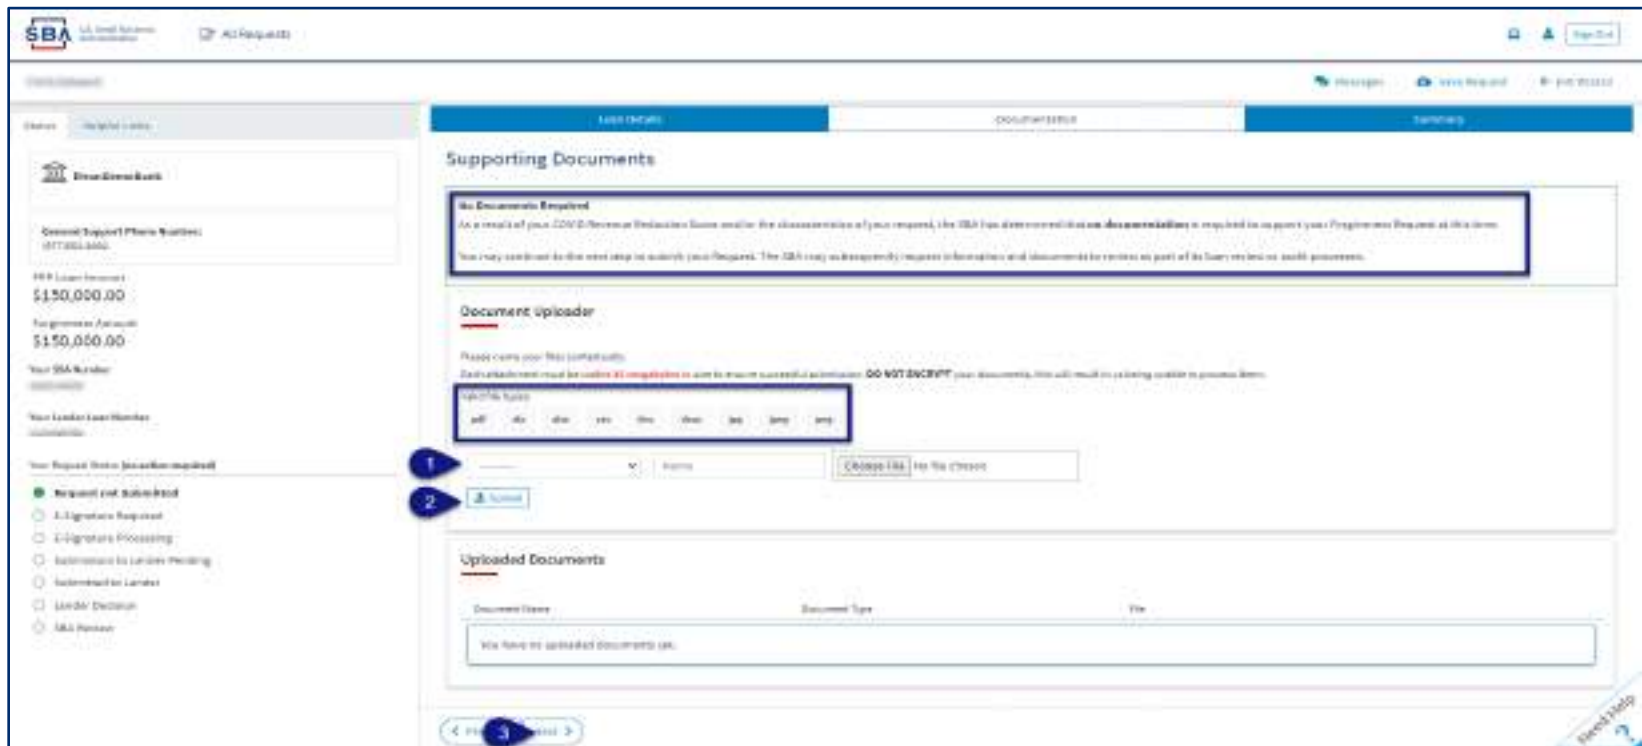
SBA U.S. Small Business Administration

All Requests

Sign Out

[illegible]

Messages Save Request Exit Request

Status Helpful Links

Loan Details Documentation Summary

Supporting Documents

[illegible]

General Support Phone Number:
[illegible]

PPP Loan Amount
$150,000.00

Forgiveness Amount
$150,000.00

Your SBA Number
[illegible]

Your Lender Loan Number
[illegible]

Your Request Status (no action required)

Request not Submitted
E-Signature Required
E-Signature Processing
Submission to Lender Pending
Submitted to Lender
Lender Decision
SBA Review

No Documents Required

As a result of your COVID Revenue Reduction Score and/or the characteristics of your request, the SBA has determined that no documentation is required to support your Forgiveness Request at this time.

You may continue to the next step to submit your Request. The SBA may subsequently request information and documents to review as part of its loan review or audit processes.

Document Uploader

Please name your files contextually.

Each attachment must be under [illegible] to ensure successful submission. DO NOT ENCRYPT your documents, this will result in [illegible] to process them.

Valid File Types

pdf xls xlsx csv doc docx jpg jpeg png

1

Name

Choose File No file chosen

2

Submit

Uploaded Documents

Document Name Document Type File

You have no uploaded documents yet.

Previous 3 Next

Need Help